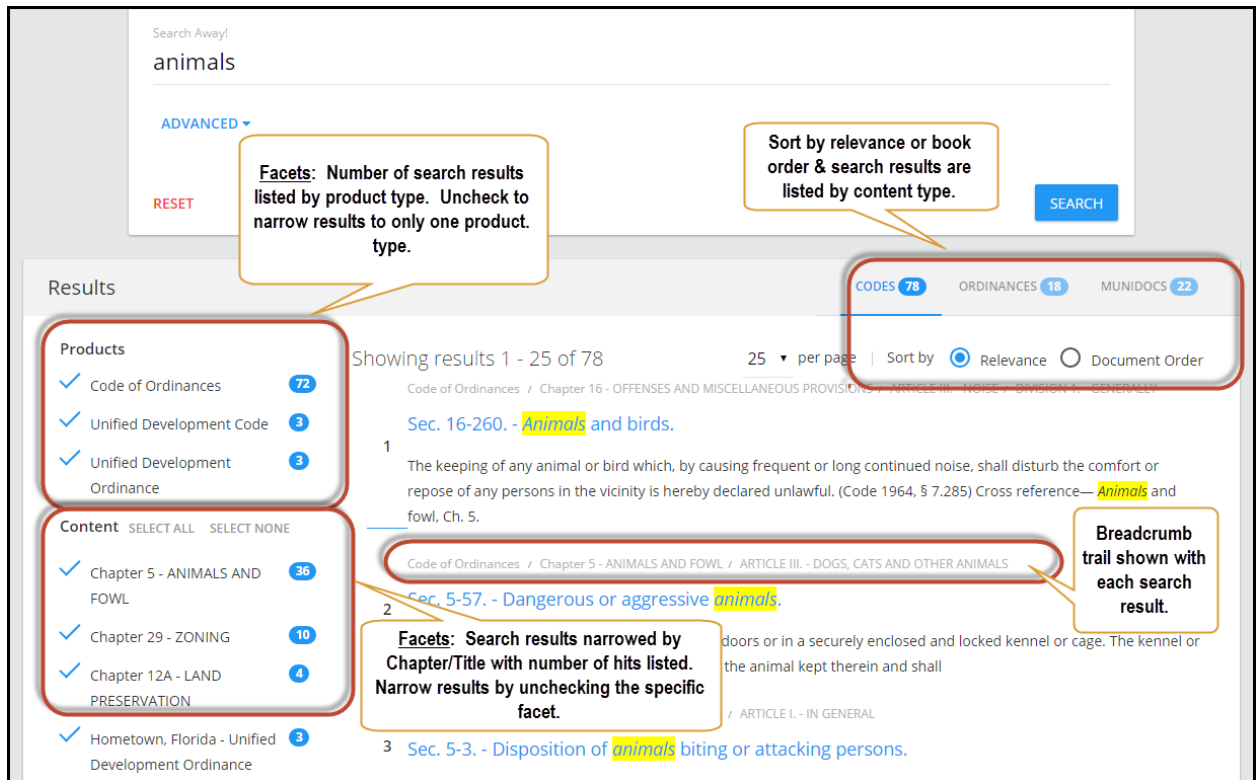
Search Away!
animals

ADVANCED ▾

RESET

SEARCH

Facets: Number of search results listed by product type. Uncheck to narrow results to only one product. type.

Sort by relevance or book order & search results are listed by content type.

Results

CODES 78 ORDINANCES 18 MUNIDOCS 22

Products
Code of Ordinances 72
Unified Development Code 3
Unified Development Ordinance 3

Content SELECT ALL SELECT NONE
Chapter 5 - ANIMALS AND FOWL 36
Chapter 29 - ZONING 10
Chapter 12A - LAND PRESERVATION 4
Hometown, Florida - Unified Development Ordinance 3

Showing results 1 - 25 of 78

25 ▾ per page | Sort by Relevance Document Order

Code of Ordinances / Chapter 16 - OFFENSES AND MISCELLANEOUS PROVISIONS / ARTICLE III. - NOISE / DIVISION 1. - GENERALLY

1
Sec. 16-260. - Animals and birds.

The keeping of any animal or bird which, by causing frequent or long continued noise, shall disturb the comfort or repose of any persons in the vicinity is hereby declared unlawful. (Code 1964, § 7.285) Cross reference— Animals and fowl, Ch. 5.

Breadcrumb trail shown with each search result.

Code of Ordinances / Chapter 5 - ANIMALS AND FOWL / ARTICLE III. - DOGS, CATS AND OTHER ANIMALS

2
Sec. 5-57. - Dangerous or aggressive animals.

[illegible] doors or in a securely enclosed and locked kennel or cage. The kennel or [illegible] the animal kept therein and shall

Facets: Search results narrowed by Chapter/Title with number of hits listed. Narrow results by unchecking the specific facet.

/ ARTICLE I. - IN GENERAL

3 Sec. 5-3. - Disposition of animals biting or attacking persons.